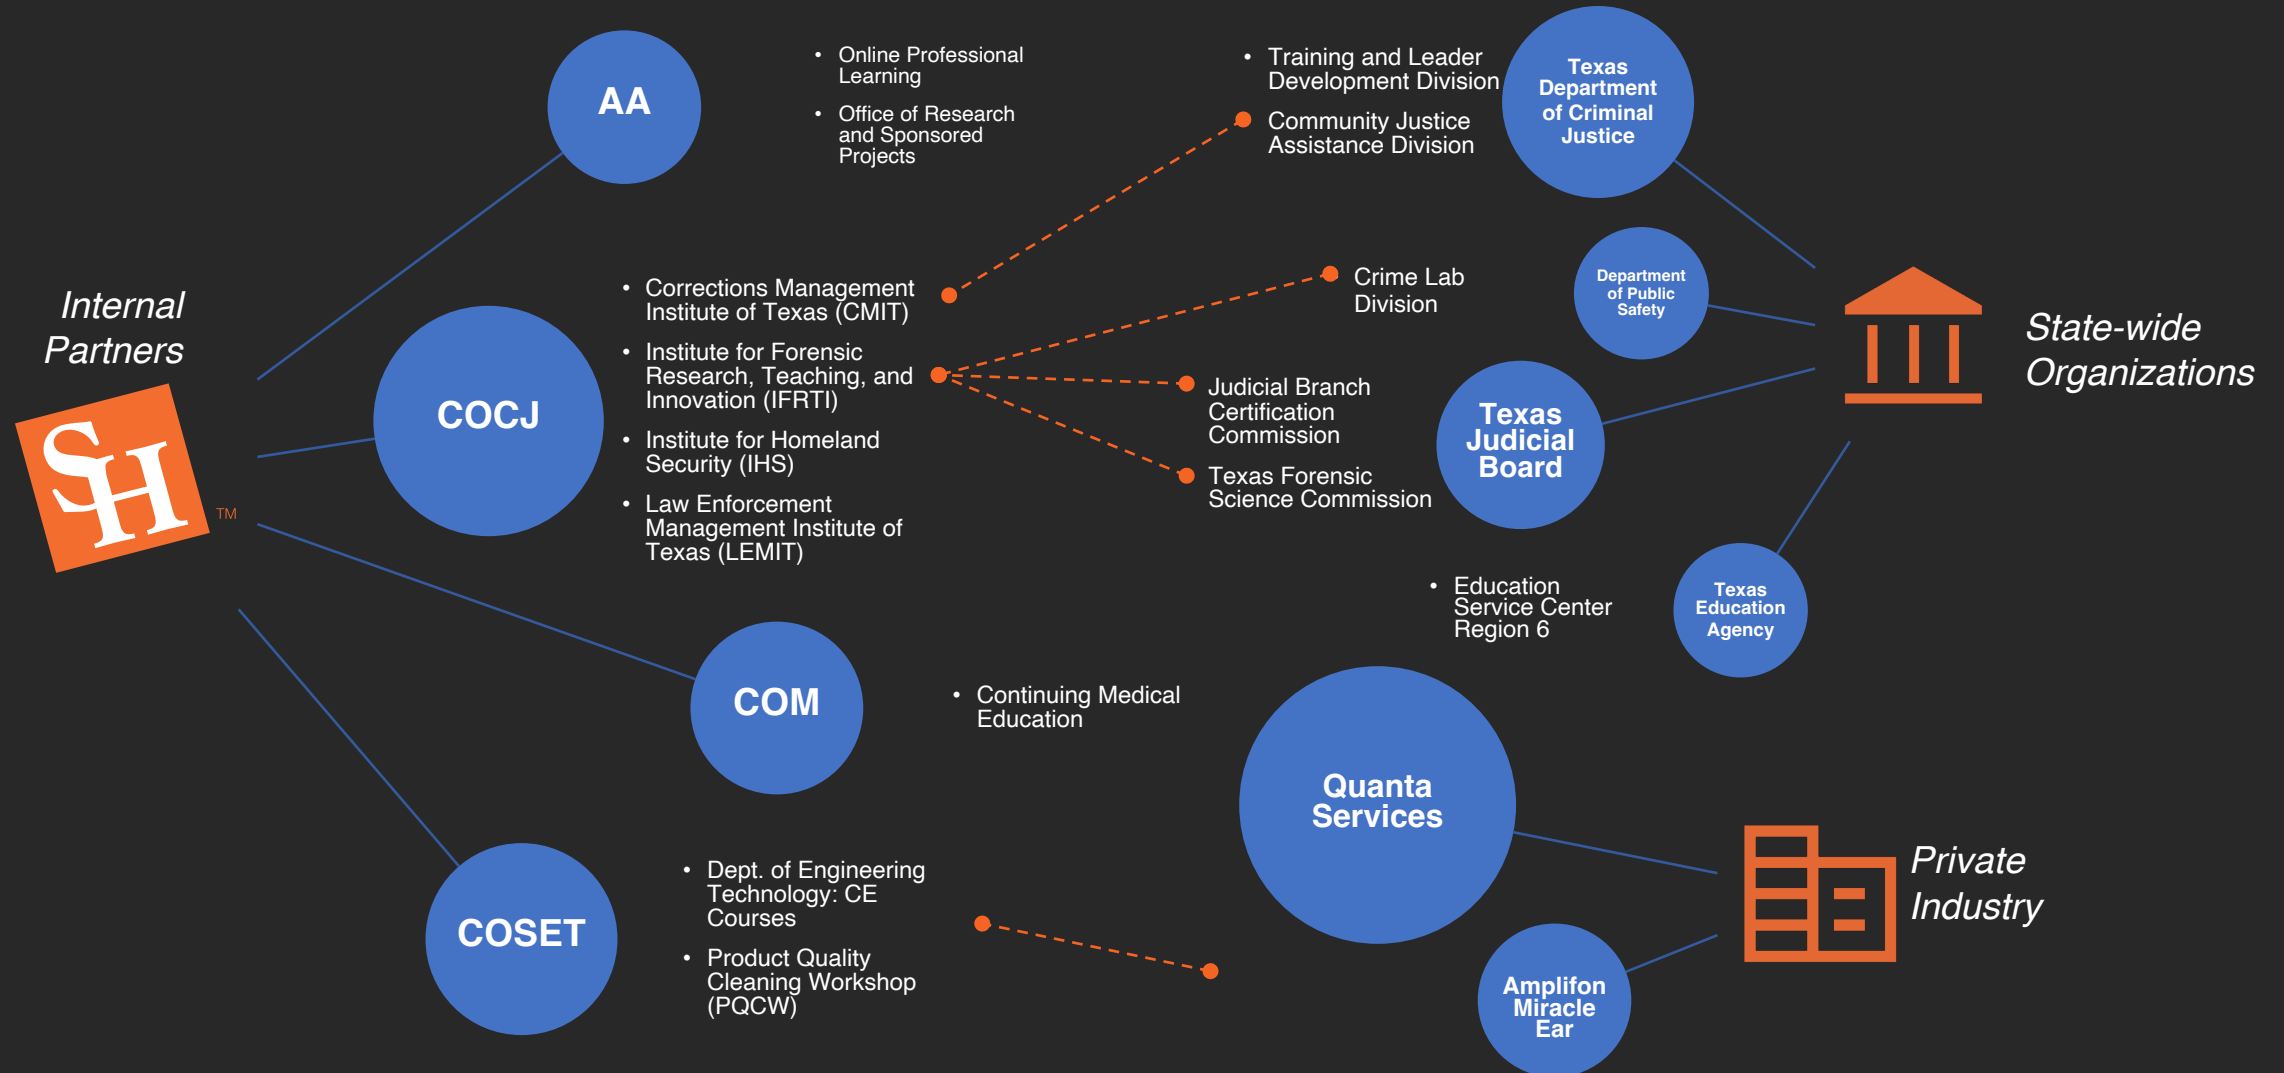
Internal Partners

SH TM

AA

• Online Professional Learning
• Office of Research and Sponsored Projects

COCJ

• Corrections Management Institute of Texas (CMIT)
• Institute for Forensic Research, Teaching, and Innovation (IFRTI)
• Institute for Homeland Security (IHS)
• Law Enforcement Management Institute of Texas (LEMIT)

COM

• Continuing Medical Education

COSET

• Dept. of Engineering Technology: CE Courses
• Product Quality Cleaning Workshop (PQCW)

• Training and Leader Development Division
Community Justice Assistance Division

Texas Department of Criminal Justice

Crime Lab Division

Department of Public Safety

Judicial Branch Certification Commission

Texas Forensic Science Commission

Texas Judicial Board

State-wide Organizations

• Education Service Center Region 6

Texas Education Agency

Quanta Services

Private Industry

Amplifon Miracle Ear